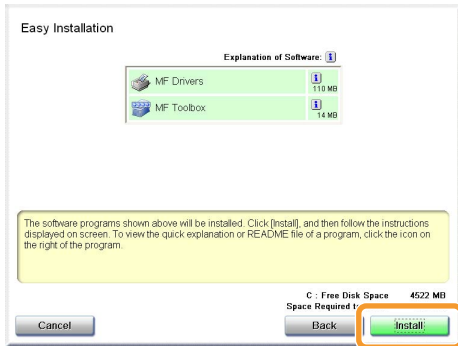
Easy Installation

Explanation of Software: i

MF Drivers i 110 MB

MF Toolbox i 14 MB

The software programs shown above will be installed. Click [Install], and then follow the instructions displayed on screen. To view the quick explanation or README file of a program, click the icon on the right of the program.

C : Free Disk Space 4522 MB
Space Required t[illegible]

Cancel

Back

Install